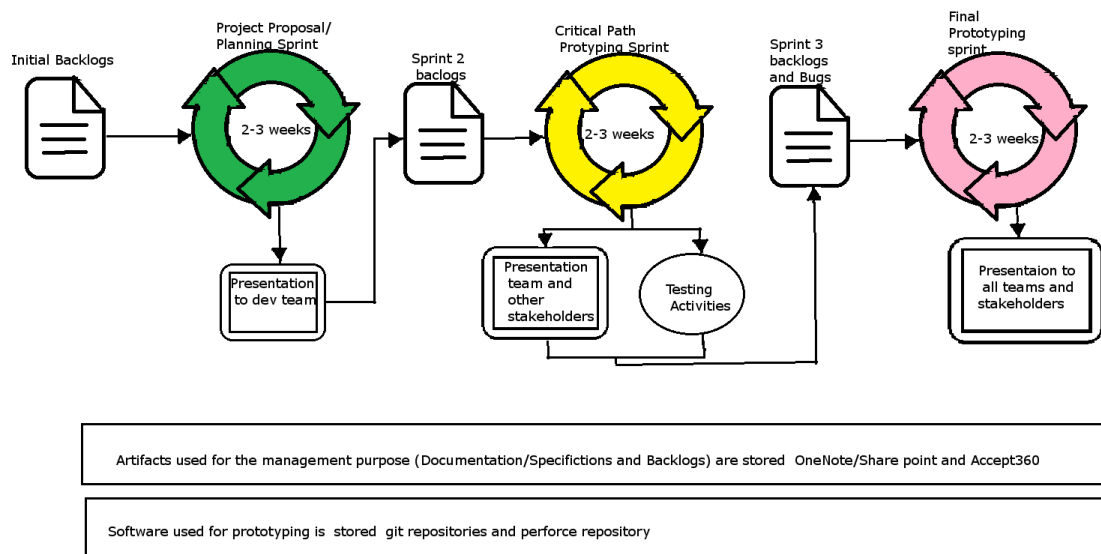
Initial Backlogs

Project Proposal/ Planning Sprint

2-3 weeks

Presentation to dev team

Sprint 2 baclogs

Critical Path Protyping Sprint

2-3 weeks

Presentation team and other stakeholders

Testing Activities

Sprint 3 backlogs and Bugs

Final Prototyping sprint

2-3 weeks

Presentaion to all teams and stakeholders

Artifacts used for the management purpose (Documentation/Specifictions and Backlogs) are stored OneNote/Share point and Accept360

Software used for prototyping is stored git repositories and perforce repository